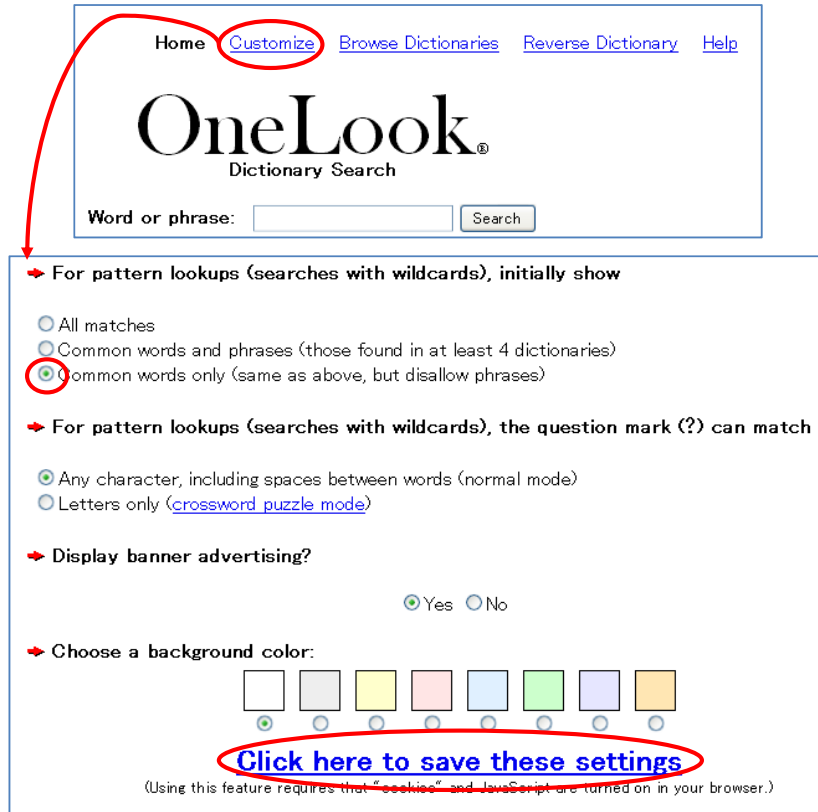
Home Customize Browse Dictionaries Reverse Dictionary Help

OneLook®
Dictionary Search

Word or phrase: Search

For pattern lookups (searches with wildcards), initially show

All matches
Common words and phrases (those found in at least 4 dictionaries)
Common words only (same as above, but disallow phrases)

For pattern lookups (searches with wildcards), the question mark (?) can match

Any character, including spaces between words (normal mode)
Letters only (crossword puzzle mode)

Display banner advertising?

Yes No

Choose a background color:

Click here to save these settings
(Using this feature requires that "cookies" and JavaScript are turned on in your browser.)